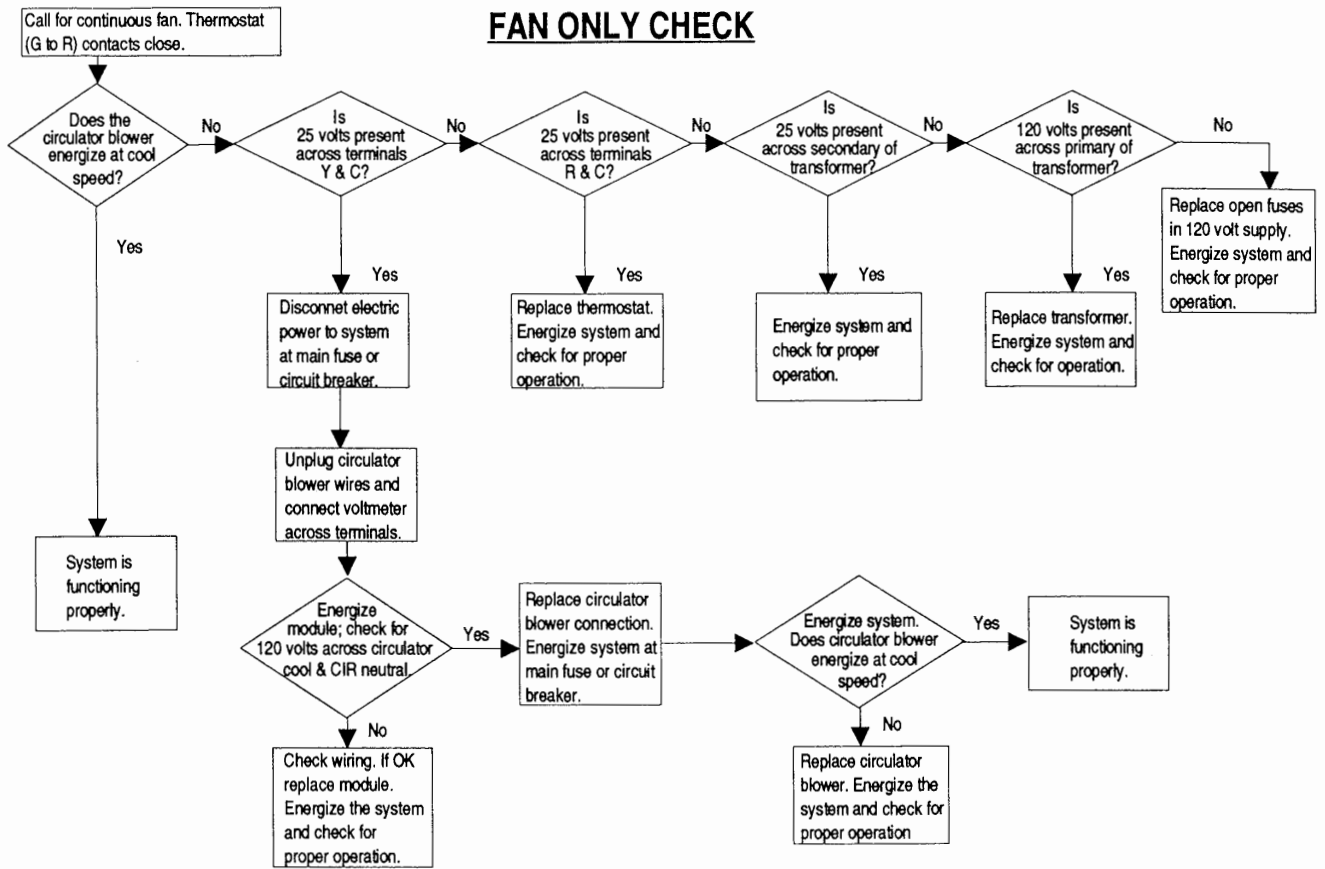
FAN ONLY CHECK

Call for continuous fan. Thermostat (G to R) contacts close.

Does the circulator blower energize at cool speed?

No

Is 25 volts present across terminals Y & C?

No

Is 25 volts present across terminals R & C?

No

Is 25 volts present across secondary of transformer?

No

Is 120 volts present across primary of transformer?

No

Replace open fuses in 120 volt supply. Energize system and check for proper operation.

Yes

System is functioning properly.

Yes

Disconnet electric power to system at main fuse or circuit breaker.

Yes

Replace thermostat. Energize system and check for proper operation.

Yes

Energize system and check for proper operation.

Yes

Replace transformer. Energize system and check for operation.

Unplug circulator blower wires and connect voltmeter across terminals.

Energize module; check for 120 volts across circulator cool & CIR neutral.

Yes

Replace circulator blower connection. Energize system at main fuse or circuit breaker.

Energize system. Does circulator blower energize at cool speed?

Yes

System is functioning properly.

No

Check wiring. If OK replace module. Energize the system and check for proper operation.

No

Replace circulator blower. Energize the system and check for proper operation